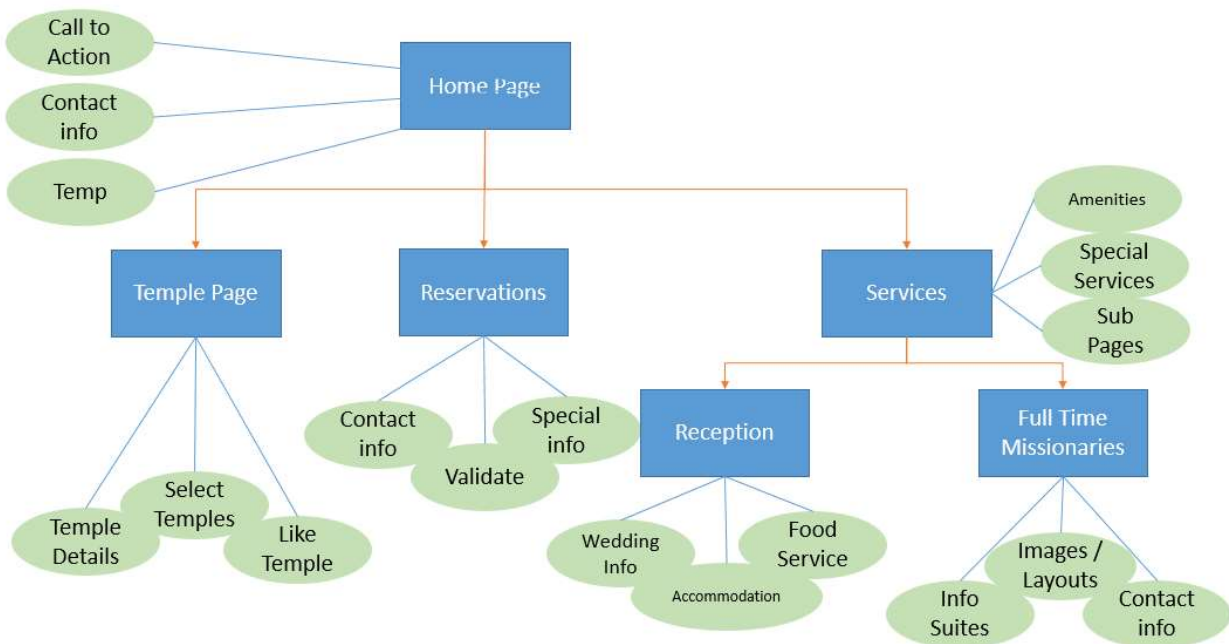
Call to Action

Contact info

Temp

Home Page

Temple Page

Reservations

Services

Amenities

Special Services

Sub Pages

Temple Details

Select Temples

Like Temple

Contact info

Validate

Special info

Reception

Full Time Missionaries

Wedding Info

Accommodation

Food Service

Info Suites

Images / Layouts

Contact info